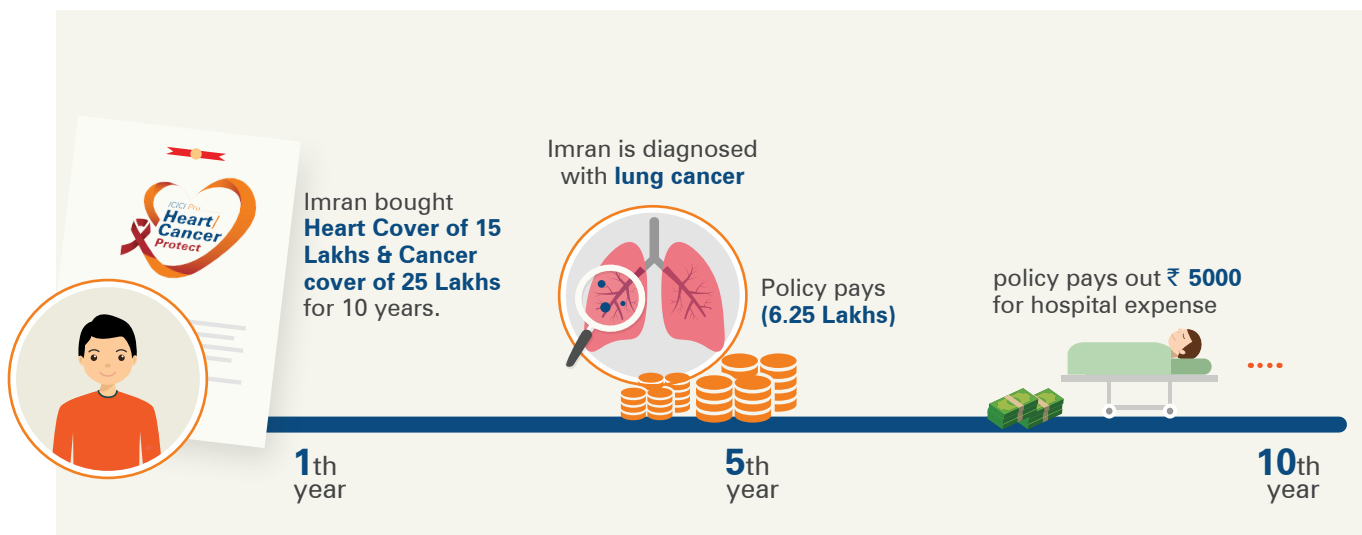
ICICI Pru
Heart/
Cancer
Protect

Imran bought Heart Cover of 15 Lakhs & Cancer cover of 25 Lakhs for 10 years.

Imran is diagnosed with lung cancer

Policy pays (6.25 Lakhs)

policy pays out ₹ 5000 for hospital expense

1th year

5th year

10th year